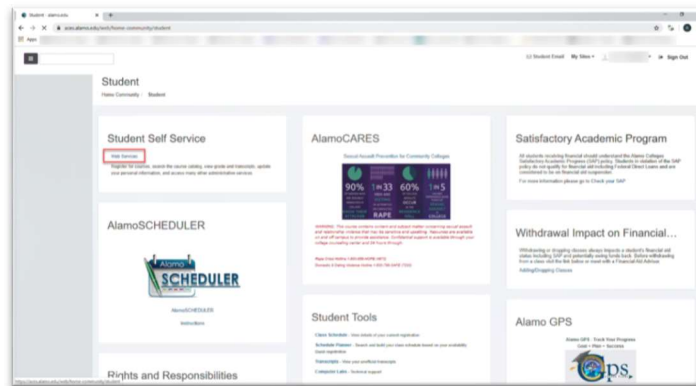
Student - alamo.edu

aces.alamo.edu/web/home-community/student

Apps

Student Email   My Sites   Sign Out

Student

Home Community | Student

Student Self Service

Web Services

Register for courses, search the course catalog, view grade and transcript, update your personal information, and access many other administrative services

AlamoSCHEDULER

Alamo SCHEDULER

AlamoSCHEDULER

Instructions

Rights and Responsibilities

AlamoCARES

Sexual Assault Prevention for Community Colleges

90%   1 in 33   60%   1 in 5

RAPE

WARNING: This course contains content and subject matter concerning sexual assault and relationship violence that may be sensitive and upsetting. Resources are available on and off campus to provide assistance. Confidential support is available through your college counseling center and 24 hours through:

Rape Crisis Hotline 1-800-656-HOPE (4673)

Domestic & Dating Violence Hotline 1-800-799-SAFE (7233)

Student Tools

Class Schedule - View details of your current registration

Schedule Planner - Search and build your class schedule based on your availability

Transcripts - View your unofficial transcript

Computer Labs - Technical support

Satisfactory Academic Program

All students receiving financial should understand the Alamo Colleges Satisfactory Academic Progress (SAP) policy. Students in violation of the SAP policy do not qualify for financial aid including Federal Direct Loans and are considered to be on financial aid suspension.

For more information please go to Check your SAP

Withdrawal Impact on Financial...

Withdrawing or dropping classes always impacts a student's financial aid status including SAP and potentially owing funds back. Before withdrawing from a class visit the link below or meet with a Financial Aid Advisor.

Adding/Dropping Classes

Alamo GPS

Alamo GPS · Track Your Progress

Goal • Plan • Success

GPS

https://aces.alamo.edu/web/home-community/student